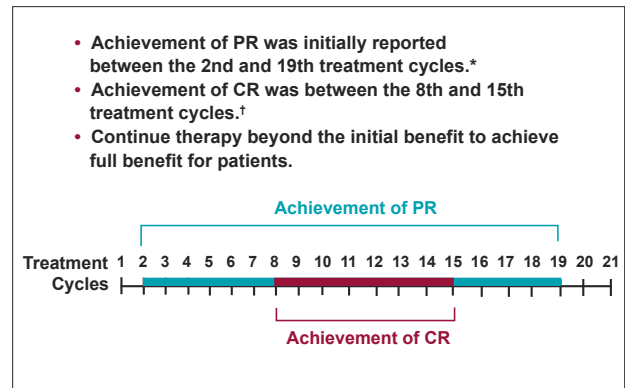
• Achievement of PR was initially reported between the 2nd and 19th treatment cycles.*
• Achievement of CR was between the 8th and 15th treatment cycles.†
• Continue therapy beyond the initial benefit to achieve full benefit for patients.

Achievement of PR

Treatment Cycles 1 2 3 4 5 6 7 8 9 10 11 12 13 14 15 16 17 18 19 20 21

Achievement of CR